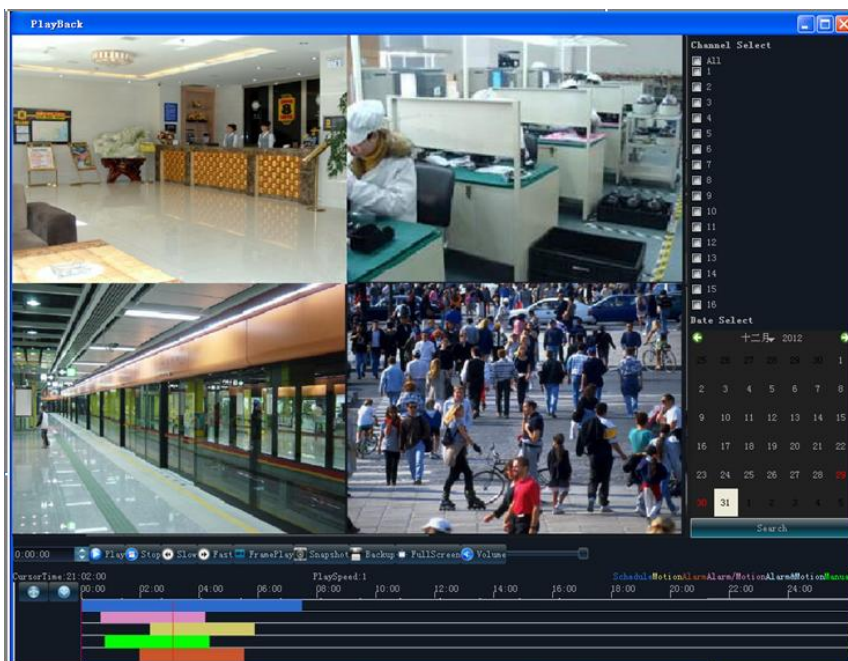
PlayBack

Channel Select
All
1
2
3
4
5
6
7
8
9
10
11
12
13
14
15
16

Date Select
十二月 2012

| | | | | | | |
|---|---|---|---|---|---|---|
| 25 | 26 | 27 | 28 | 29 | 30 | 1 |
| 2 | 3 | 4 | 5 | 6 | 7 | 8 |
| 9 | 10 | 11 | 12 | 13 | 14 | 15 |
| 16 | 17 | 18 | 19 | 20 | 21 | 22 |
| 23 | 24 | 25 | 26 | 27 | 28 | 29 |
| 30 | 31 | 1 | 2 | 3 | 4 | 5 |

Search

0:00:00 Play Stop Slow Fast FramePlay Snapshot Backup FullScreen Volume

CursorTime:21:02:00 PlaySpeed:1 Schedule Motion Alarm Alarm/Motion Alarm&Motion Manual

00:00 02:00 04:00 06:00 08:00 10:00 12:00 14:00 16:00 18:00 20:00 22:00 24:00